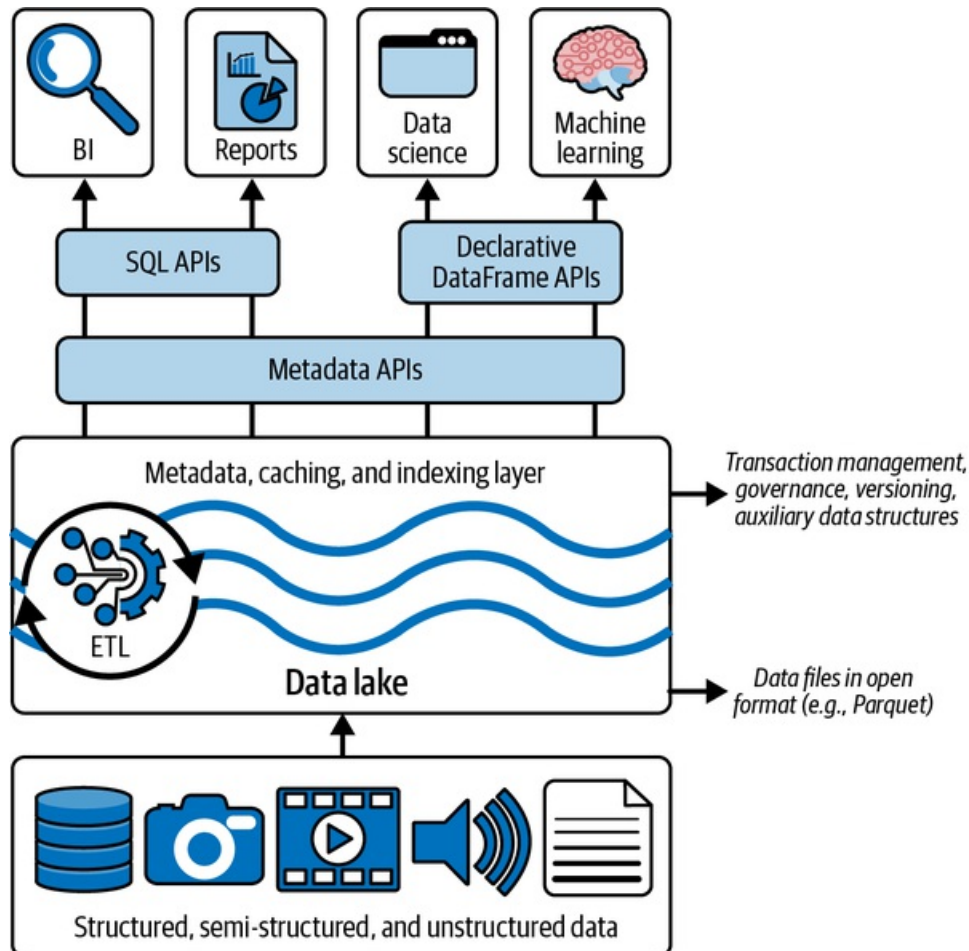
BI

Reports

Data science

Machine learning

SQL APIs

Declarative DataFrame APIs

Metadata APIs

Metadata, caching, and indexing layer

Transaction management, governance, versioning, auxiliary data structures

ETL

Data lake

Data files in open format (e.g., Parquet)

Structured, semi-structured, and unstructured data